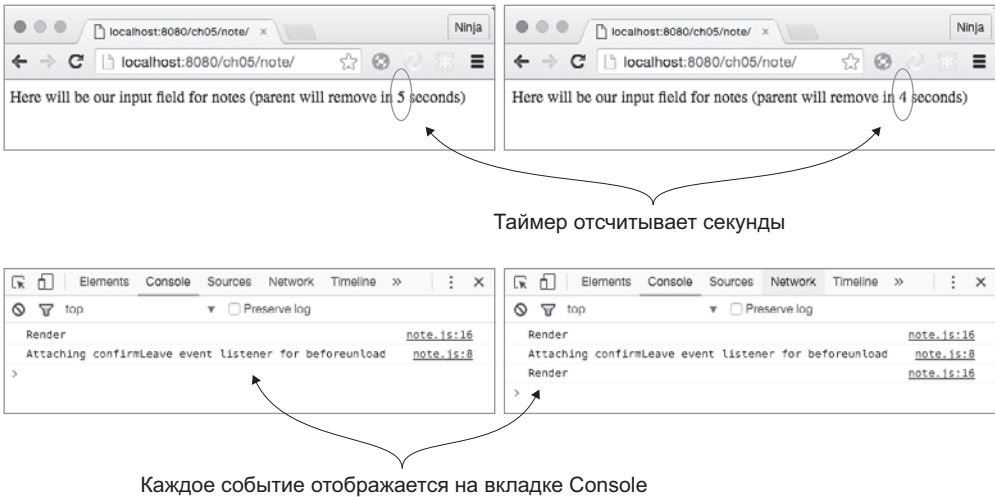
localhost:8080/ch05/note/ ×

Ninja

localhost:8080/ch05/note/

Here will be our input field for notes (parent will remove in 5 seconds)

localhost:8080/ch05/note/ ×

Ninja

localhost:8080/ch05/note/

Here will be our input field for notes (parent will remove in 4 seconds)

Таймер отсчитывает секунды

Elements Console Sources Network Timeline »

top ▼ Preserve log

Render note.js:16

Attaching confirmLeave event listener for beforeunload note.js:8

>

Elements Console Sources Network Timeline »

top ▼ Preserve log

Render note.js:16

Attaching confirmLeave event listener for beforeunload note.js:8

Render note.js:16

>

Каждое событие отображается на вкладке Console